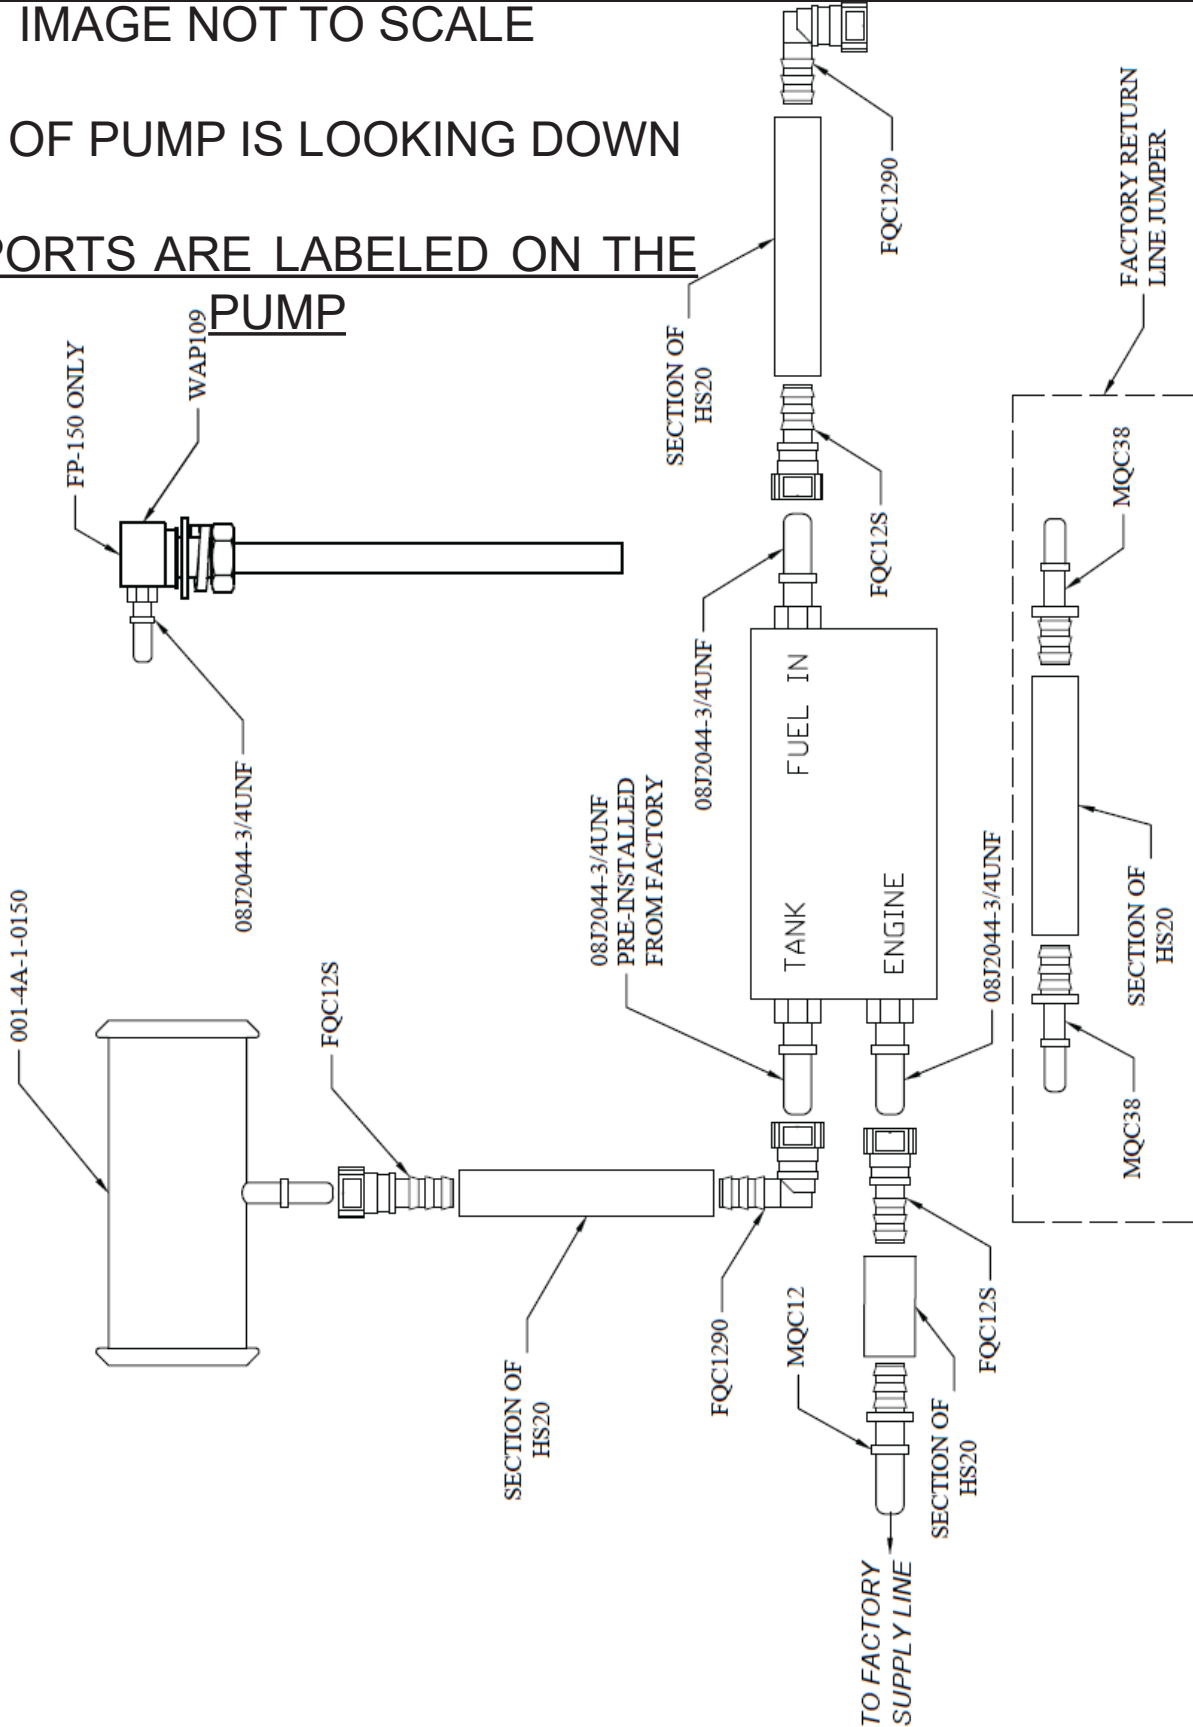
IMAGE NOT TO SCALE

OF PUMP IS LOOKING DOWN

PORTS ARE LABELED ON THE PUMP

FP-150 ONLY
WAP109
08J2044-3/4UNF
001-4A-1-0150
FQC12S
SECTION OF HS20
FQC1290
MQC12
TO FACTORY SUPPLY LINE
SECTION OF HS20
FQC12S
08J2044-3/4UNF PRE-INSTALLED FROM FACTORY
TANK
ENGINE
FUEL IN
08J2044-3/4UNF
08J2044-3/4UNF
FQC12S
SECTION OF HS20
FQC1290
FACTORY RETURN LINE JUMPER
MQC38
SECTION OF HS20
MQC38